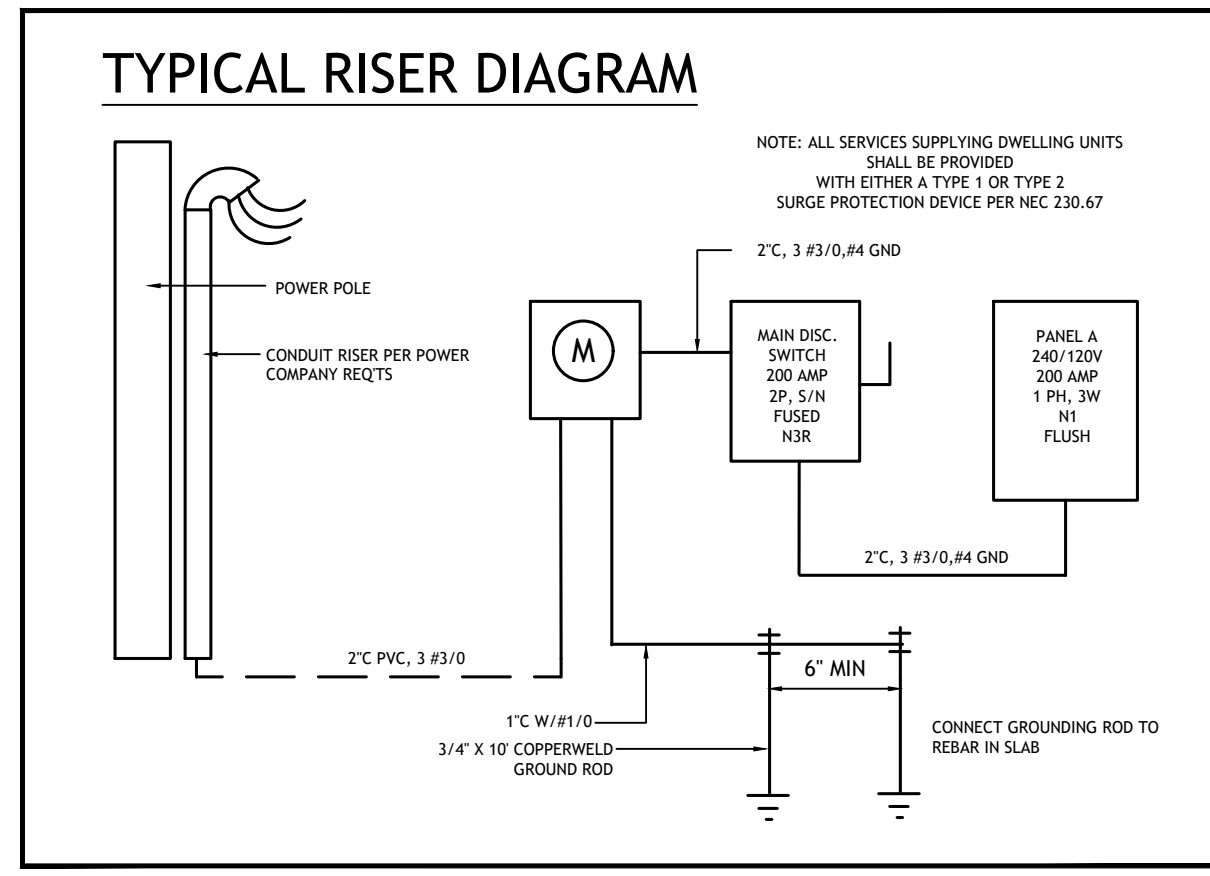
TYPICAL RISER DIAGRAM

NOTE: ALL SERVICES SUPPLYING DWELLING UNITS SHALL BE PROVIDED WITH EITHER A TYPE 1 OR TYPE 2 SURGE PROTECTION DEVICE PER NEC 230.67

2"C, 3 #3/0,#4 GND

POWER POLE

CONDUIT RISER PER POWER COMPANY REQ'TS

M

MAIN DISC. SWITCH 200 AMP 2P, S/N FUSED N3R

PANEL A 240/120V 200 AMP 1 PH, 3W N1 FLUSH

2"C, 3 #3/0,#4 GND

2"C PVC, 3 #3/0

6" MIN

1"C W/#1/0

3/4" X 10' COPPERWELD GROUND ROD

CONNECT GROUNDING ROD TO REBAR IN SLAB